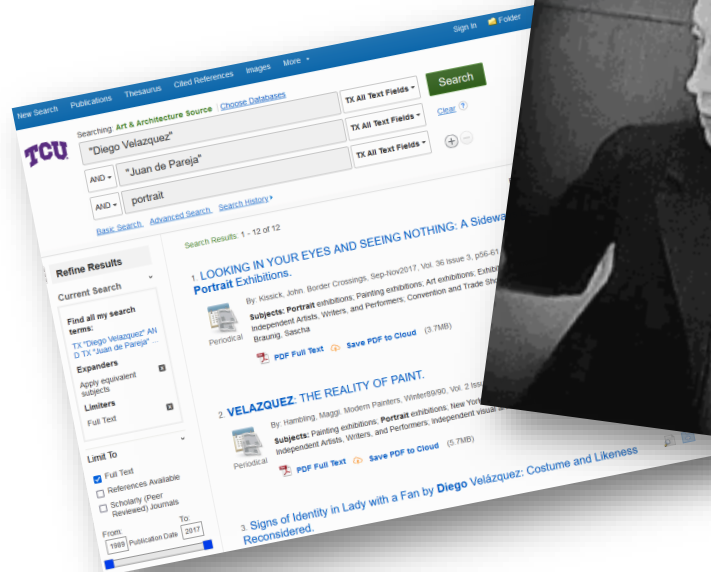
Sign In Folder

New Search Publications Thesaurus Cited References Images More

Searching: Art & Architecture Source | Choose Databases

TCU

"Diego Velazquez" TX All Text Fields Search

AND "Juan de Pareja" TX All Text Fields Clear

AND portrait TX All Text Fields

Basic Search Advanced Search Search History

Refine Results

Current Search

Find all my search terms:

TX "Diego Velazquez" AND TX "Juan de Pareja" ...

Expanders

Apply equivalent subjects

Limiters

Full Text

Limit To

Full Text

References Available

Scholarly (Peer Reviewed) Journals

From: 1989 Publication Date To: 2017

Search Results: 1 - 12 of 12

1. LOOKING IN YOUR EYES AND SEEING NOTHING: A Sidewa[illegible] Portrait Exhibitions.

By: Kissick, John. Border Crossings. Sep-Nov2017, Vol. 36 Issue 3, p56-61 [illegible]

Subjects: Portrait exhibitions; Painting exhibitions; Art exhibitions; Exhib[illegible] Independent Artists, Writers, and Performers; Convention and Trade Sho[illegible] Braunig, Sascha

Periodical

PDF Full Text Save PDF to Cloud (3.7MB)

2. VELAZQUEZ: THE REALITY OF PAINT.

By: Hambling, Maggi. Modern Painters. Winter89/90, Vol. 2 Issu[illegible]

Subjects: Painting exhibitions; Portrait exhibitions; New York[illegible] Independent Artists, Writers, and Performers; Independent visual a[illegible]

Periodical

PDF Full Text Save PDF to Cloud (5.7MB)

3. Signs of Identity in Lady with a Fan by Diego Velázquez: Costume and Likeness Reconsidered.